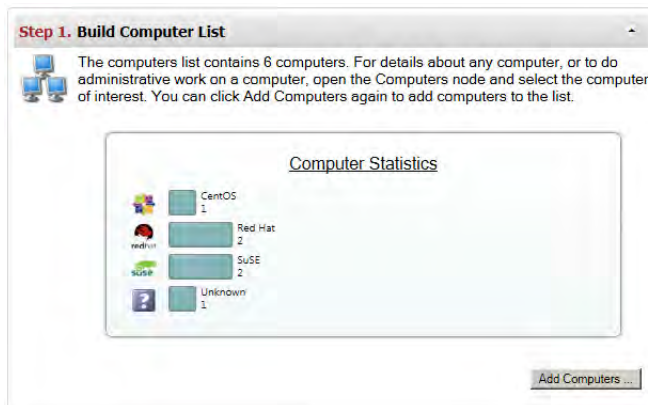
Step 1. Build Computer List

The computers list contains 6 computers. For details about any computer, or to do administrative work on a computer, open the Computers node and select the computer of interest. You can click Add Computers again to add computers to the list.

Computer Statistics

CentOS
1

redhat

Red Hat
2

suse

SuSE
2

Unknown
1

Add Computers ...